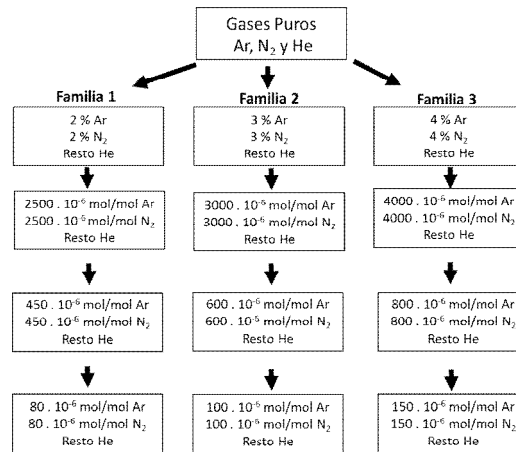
Gases Puros
Ar, $N_2$ y He

Familia 1

2 % Ar
2 % $N_2$
Resto He

2500 . $10^{-6}$ mol/mol Ar
2500 . $10^{-6}$ mol/mol $N_2$
Resto He

450 . $10^{-6}$ mol/mol Ar
450 . $10^{-6}$ mol/mol $N_2$
Resto He

80 . $10^{-6}$ mol/mol Ar
80 . $10^{-6}$ mol/mol $N_2$
Resto He

Familia 2

3 % Ar
3 % $N_2$
Resto He

3000 . $10^{-6}$ mol/mol Ar
3000 . $10^{-6}$ mol/mol $N_2$
Resto He

600 . $10^{-6}$ mol/mol Ar
600 . $10^{-6}$ mol/mol $N_2$
Resto He

100 . $10^{-6}$ mol/mol Ar
100 . $10^{-6}$ mol/mol $N_2$
Resto He

Familia 3

4 % Ar
4 % $N_2$
Resto He

4000 . $10^{-6}$ mol/mol Ar
4000 . $10^{-6}$ mol/mol $N_2$
Resto He

800 . $10^{-6}$ mol/mol Ar
800 . $10^{-6}$ mol/mol $N_2$
Resto He

150 . $10^{-6}$ mol/mol Ar
150 . $10^{-6}$ mol/mol $N_2$
Resto He